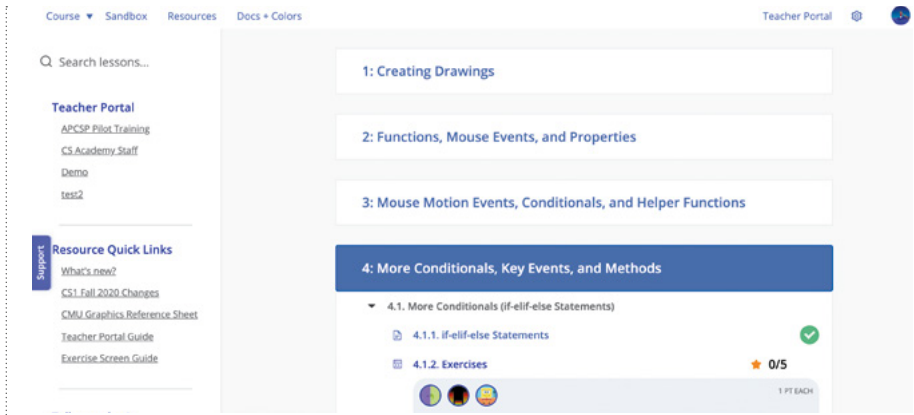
Course ▾ Sandbox Resources Docs + Colors

Teacher Portal

Search lessons...

Teacher Portal
APCSP Pilot Training
CS Academy Staff
Demo
test2

Support

Resource Quick Links
What's new?
CS1 Fall 2020 Changes
CMU Graphics Reference Sheet
Teacher Portal Guide
Exercise Screen Guide

1: Creating Drawings

2: Functions, Mouse Events, and Properties

3: Mouse Motion Events, Conditionals, and Helper Functions

4: More Conditionals, Key Events, and Methods

4.1. More Conditionals (if-elif-else Statements)

4.1.1. if-elif-else Statements

4.1.2. Exercises

0/5

1 PT EACH